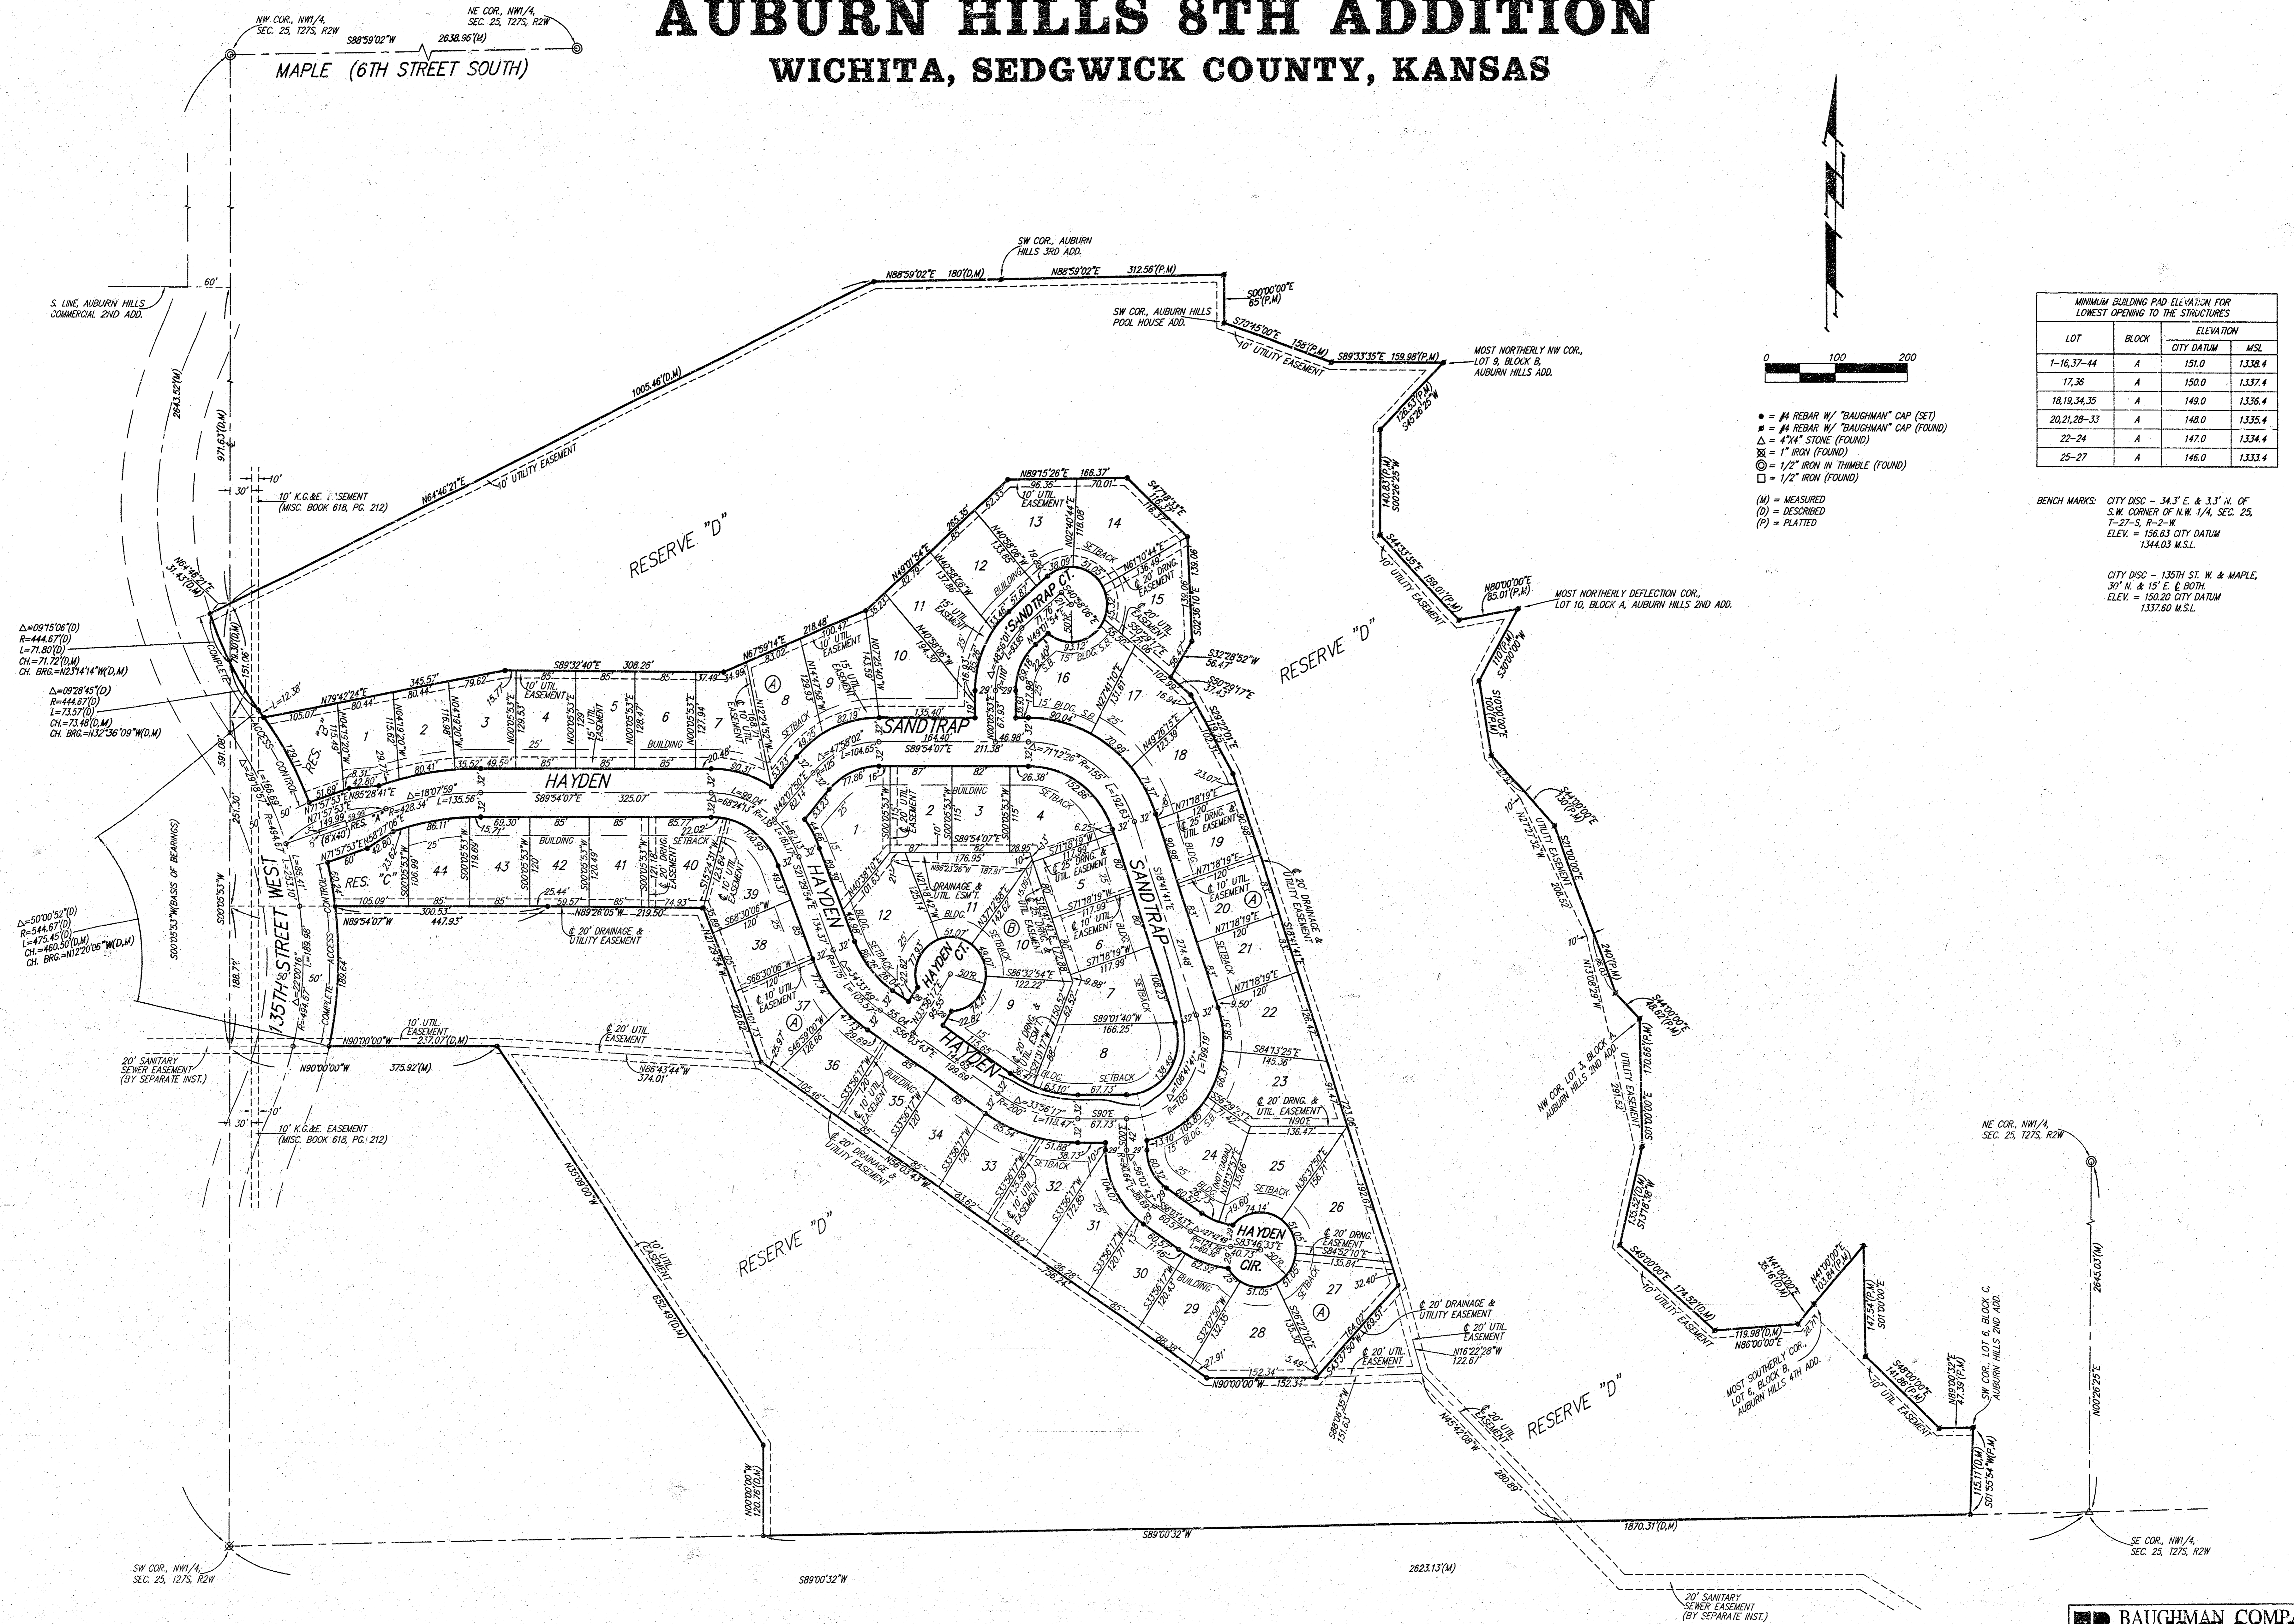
AUBURN HILLS 8TH ADDITION
WICHITA, SEDGWICK COUNTY, KANSAS

NW COR., NW1/4, SEC. 25, T27S, R2W
NE COR., NW1/4, SEC. 25, T27S, R2W
S88°59'02"W 2638.96'(M)
MAPLE (6TH STREET SOUTH)

| MINIMUM BUILDING PAD ELEVATION FOR LOWEST OPENING TO THE STRUCTURES | | | |
|---|---|---|---|
| LOT | BLOCK | ELEVATION CITY DATUM | MSL |
| 1-16,37-44 | A | 151.0 | 1338.4 |
| 17,36 | A | 150.0 | 1337.4 |
| 18,19,34,35 | A | 149.0 | 1336.4 |
| 20,21,28-33 | A | 148.0 | 1335.4 |
| 22-24 | A | 147.0 | 1334.4 |
| 25-27 | A | 146.0 | 1333.4 |

0 100 200

● = #4 REBAR W/ "BAUGHMAN" CAP (SET)
= #4 REBAR W/ "BAUGHMAN" CAP (FOUND)
△ = 4"X4" STONE (FOUND)
⊠ = 1" IRON (FOUND)
◎ = 1/2" IRON IN THIMBLE (FOUND)
□ = 1/2" IRON (FOUND)

(M) = MEASURED
(D) = DESCRIBED
(P) = PLATTED

BENCH MARKS: CITY DISC – 34.3' E. & 3.3' N. OF S.W. CORNER OF N.W. 1/4, SEC. 25, T-27-S, R-2-W. ELEV. = 156.63 CITY DATUM 1344.03 M.S.L.

CITY DISC – 135TH ST. W. & MAPLE, 30' N. & 15' E. ℄ BOTH. ELEV. = 150.20 CITY DATUM 1337.60 M.S.L.

SW COR., AUBURN HILLS 3RD ADD.
N88°59'02"E 180'(D,M) N88°59'02"E 312.56'(P,M)
S00°00'00"E 65'(P,M)
SW COR., AUBURN HILLS POOL HOUSE ADD.
S70°45'00"E 158'(P,M) S89°33'35"E 159.98'(P,M)
10' UTILITY EASEMENT
MOST NORTHERLY NW COR., LOT 9, BLOCK B, AUBURN HILLS ADD.
S. LINE, AUBURN HILLS COMMERCIAL 2ND ADD.
60'
1005.46'(D,M)
10' UTILITY EASEMENT
N64°46'21"E
10' K.G.&E. EASEMENT (MISC. BOOK 618, PG. 212)
RESERVE "D"
MOST NORTHERLY DEFLECTION COR., LOT 10, BLOCK A, AUBURN HILLS 2ND ADD.
N80°00'00"E 85.01'(P,M)
S44°33'35"E 158.01'(P,M)
S00°26'25"W 140.83'(P,M)
S45°26'25"W 126.53'(P,M)
△=09°15'06"(D) R=444.67'(D) L=71.80'(D) CH.=71.72'(D,M) CH. BRG.=N23°14'14"W(D,M)
△=09°28'45"(D) R=444.67'(D) L=73.57'(D) CH.=73.48'(D,M) CH. BRG.=N32°36'09"W(D,M)
△=50°00'52"(D) R=544.67'(D) L=475.45'(D) CH.=460.50'(D,M) CH. BRG.=N12°20'06"W(D,M)
S00°05'53"W(BASIS OF BEARINGS)
135TH STREET WEST
HAYDEN
SANDTRAP
SANDTRAP CT.
HAYDEN CT.
HAYDEN CIR.
RES. "C"
RES. "B"
ACCESS CONTROL
N89°54'07"W 300.53' 447.93'
S89°54'07"E 325.07'
N79°42'24"E 345.57'
S89°32'40"E 308.26'
N67°59'14"E 218.48'
N89°15'26"E 166.37'
S32°28'52"W 56.47'
S50°29'17"E 37.43'
℄ 20' DRAINAGE & UTILITY EASEMENT
N89°26'05"W 219.50'
N90°00'00"W 237.07'(D,M)
10' UTIL. EASEMENT
℄ 20' UTIL. EASEMENT
N86°43'44"W 374.01'
N90°00'00"W 375.92'(M)
20' SANITARY SEWER EASEMENT (BY SEPARATE INST.)
10' K.G.&E. EASEMENT (MISC. BOOK 618, PG. 212)
℄ 20' DRAINAGE & UTILITY EASEMENT
RESERVE "D"
10' UTIL. EASEMENT
N39°09'00"W
632.49'(D,M)
N90°00'00"W 152.34'
℄ 20' DRAINAGE & UTILITY EASEMENT
℄ 20' UTIL. EASEMENT
N16°22'28"W 122.67'
℄ 20' UTIL. EASEMENT
N45°42'08"W 280.69'
RESERVE "D"
S00°00'00"E 120.1'(D,M)
S89°00'32"W 1870.31'(D,M)
2623.13'(M)
SW COR., NW1/4, SEC. 25, T27S, R2W
S89°00'32"W
SE COR., NW1/4, SEC. 25, T27S, R2W
NE COR., NW1/4, SEC. 25, T27S, R2W
N00°26'25"E 2645.03'(M)
S01°55'54"W(P,M) 115.11'(D,M)
SW COR., LOT 6, BLOCK C, AUBURN HILLS 2ND ADD.
N89°00'32"E 47.39'(P,M)
S41°00'00"E 141.86'(P,M)
10' UTIL. EASEMENT
S01°00'00"E 147.54'(P,M)
N41°00'00"E 103.84'(P,M)
N41°00'00"E 38.16'(D,M)
MOST SOUTHERLY COR., LOT 6, BLOCK B, AUBURN HILLS 4TH ADD.
N86°00'00"E 119.98'(D,M)
S49°00'00"E 174.52'(D,M)
10' UTILITY EASEMENT
S13°18'46"E 135.52'(P,M)
S00°00'00"E 291.52'
UTILITY EASEMENT
NW COR. LOT 3, BLOCK A, AUBURN HILLS 2ND ADD.
S44°00'00"E 46.62'(P,M)
N13°09'29"W 240'(P,M)
S21°00'00"E 208.52'
N21°32'W
10' UTILITY EASEMENT
S44°00'00"E 130'(P,M)
S10°00'00"E 100'(P,M)
S30°00'00"W 110'(P,M)
20' SANITARY SEWER EASEMENT (BY SEPARATE INST.)
BAUGHMAN COMP